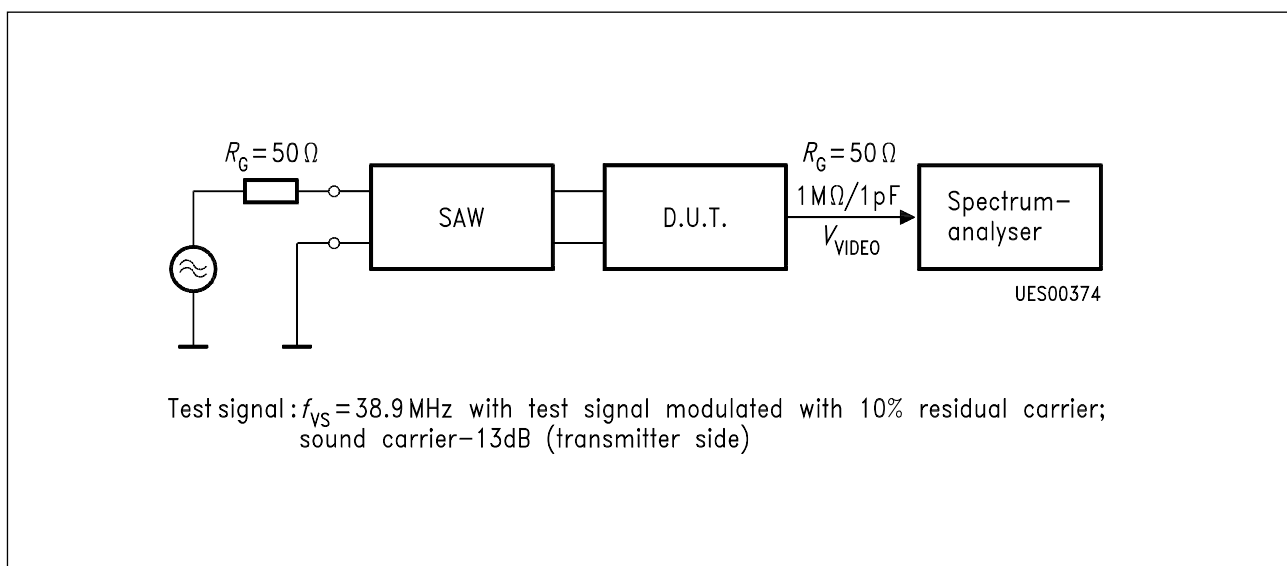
$R_G = 50\,\Omega$

SAW

D.U.T.

$R_G = 50\,\Omega$

$1\,M\Omega/1\,pF$

$V_{VIDEO}$

Spectrum–analyser

UES00374

Test signal : $f_{VS} = 38.9$ MHz with test signal modulated with 10% residual carrier; sound carrier–13dB (transmitter side)